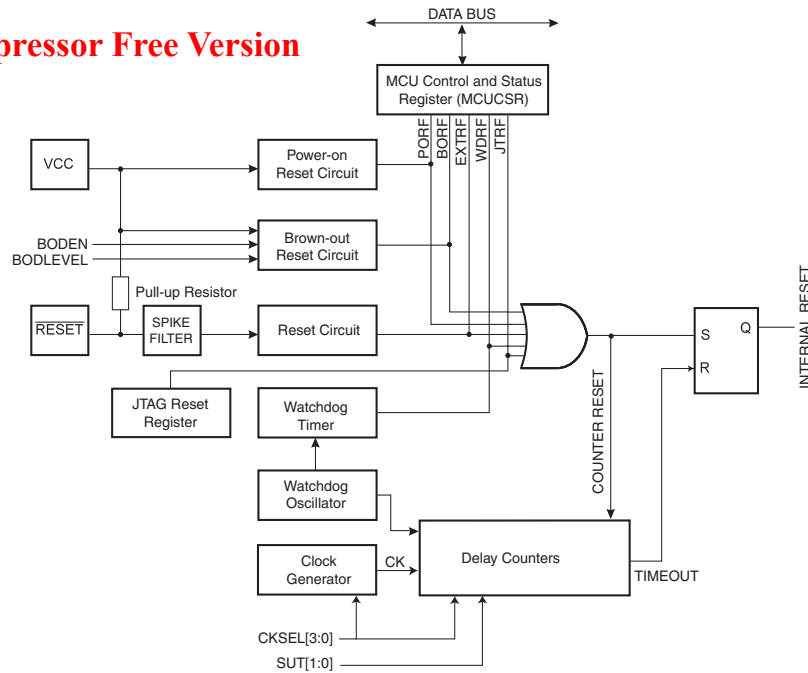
pressor Free Version

DATA BUS

MCU Control and Status Register (MCUCSR)

PORF BORF EXTRF WDRF JTRF

VCC

Power-on Reset Circuit

BODEN
BODLEVEL

Brown-out Reset Circuit

Pull-up Resistor

$\overline{RESET}$

SPIKE FILTER

Reset Circuit

JTAG Reset Register

Watchdog Timer

Watchdog Oscillator

Clock Generator

CK

Delay Counters

CKSEL[3:0]
SUT[1:0]

COUNTER RESET

TIMEOUT

S
R
Q

INTERNAL RESET